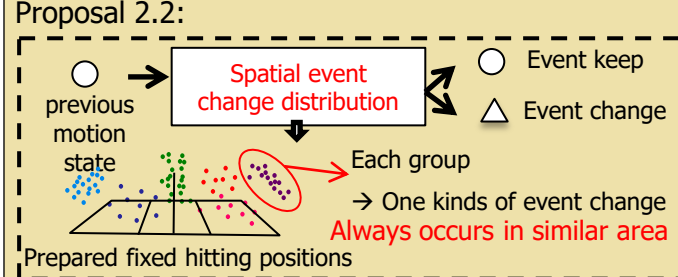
Proposal 2.2:

previous motion state

Spatial event change distribution

Event keep

Event change

Each group

→ One kinds of event change

Always occurs in similar area

Prepared fixed hitting positions